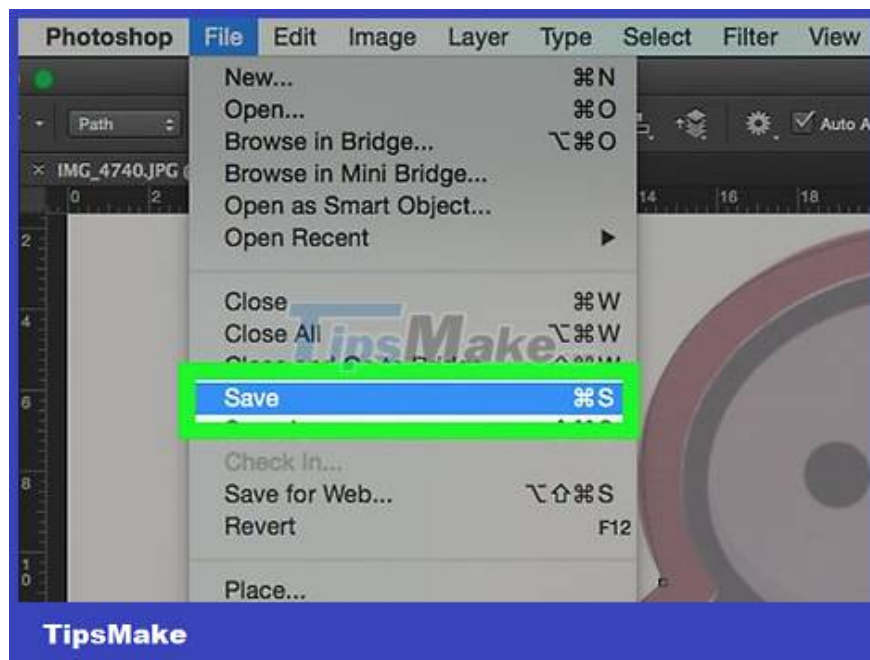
Photoshop File Edit Image Layer Type Select Filter View

Path

Auto A

× IMG_4740.JPG

0 2 14 16 18

2 4 6 8 10

New... ⌘N
Open... ⌘O
Browse in Bridge... ⌥⌘O
Browse in Mini Bridge...
Open as Smart Object...
Open Recent ▶

Close ⌘W
Close All ⌥⌘W
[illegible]
Save ⌘S
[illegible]

Check In...
Save for Web... ⌥⇧⌘S
Revert F12

Place...

TipsMake

TipsMake